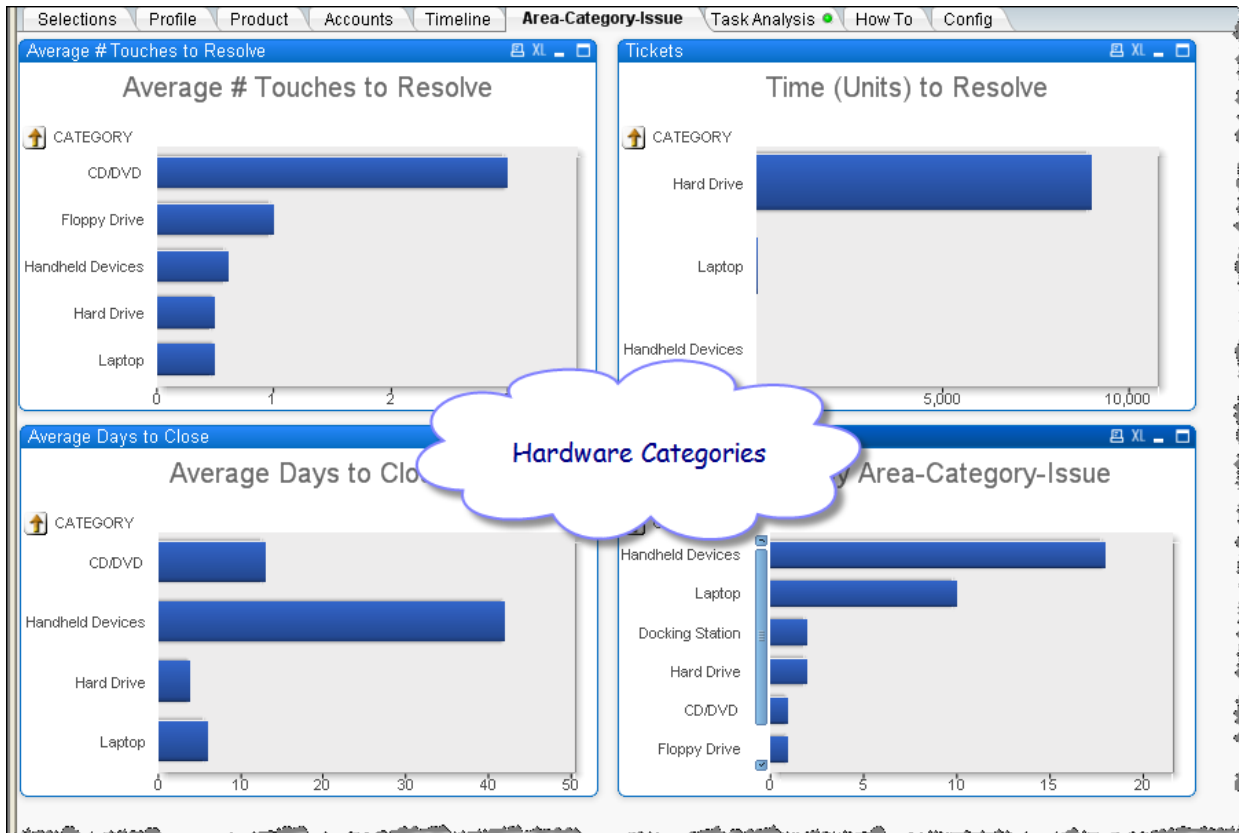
Selections | Profile | Product | Accounts | Timeline | Area-Category-Issue | Task Analysis | How To | Config

Average # Touches to Resolve
XL

Average # Touches to Resolve

CATEGORY

CD/DVD
Floppy Drive
Handheld Devices
Hard Drive
Laptop

0 1 2

Tickets
XL

Time (Units) to Resolve

CATEGORY

Hard Drive
Laptop
Handheld Devices

5,000 10,000

Hardware Categories

Average Days to Close

Average Days to Clo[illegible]

CATEGORY

CD/DVD
Handheld Devices
Hard Drive
Laptop

0 10 20 30 40 50

XL

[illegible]y Area-Category-Issue

Handheld Devices
Laptop
Docking Station
Hard Drive
CD/DVD
Floppy Drive

0 5 10 15 20